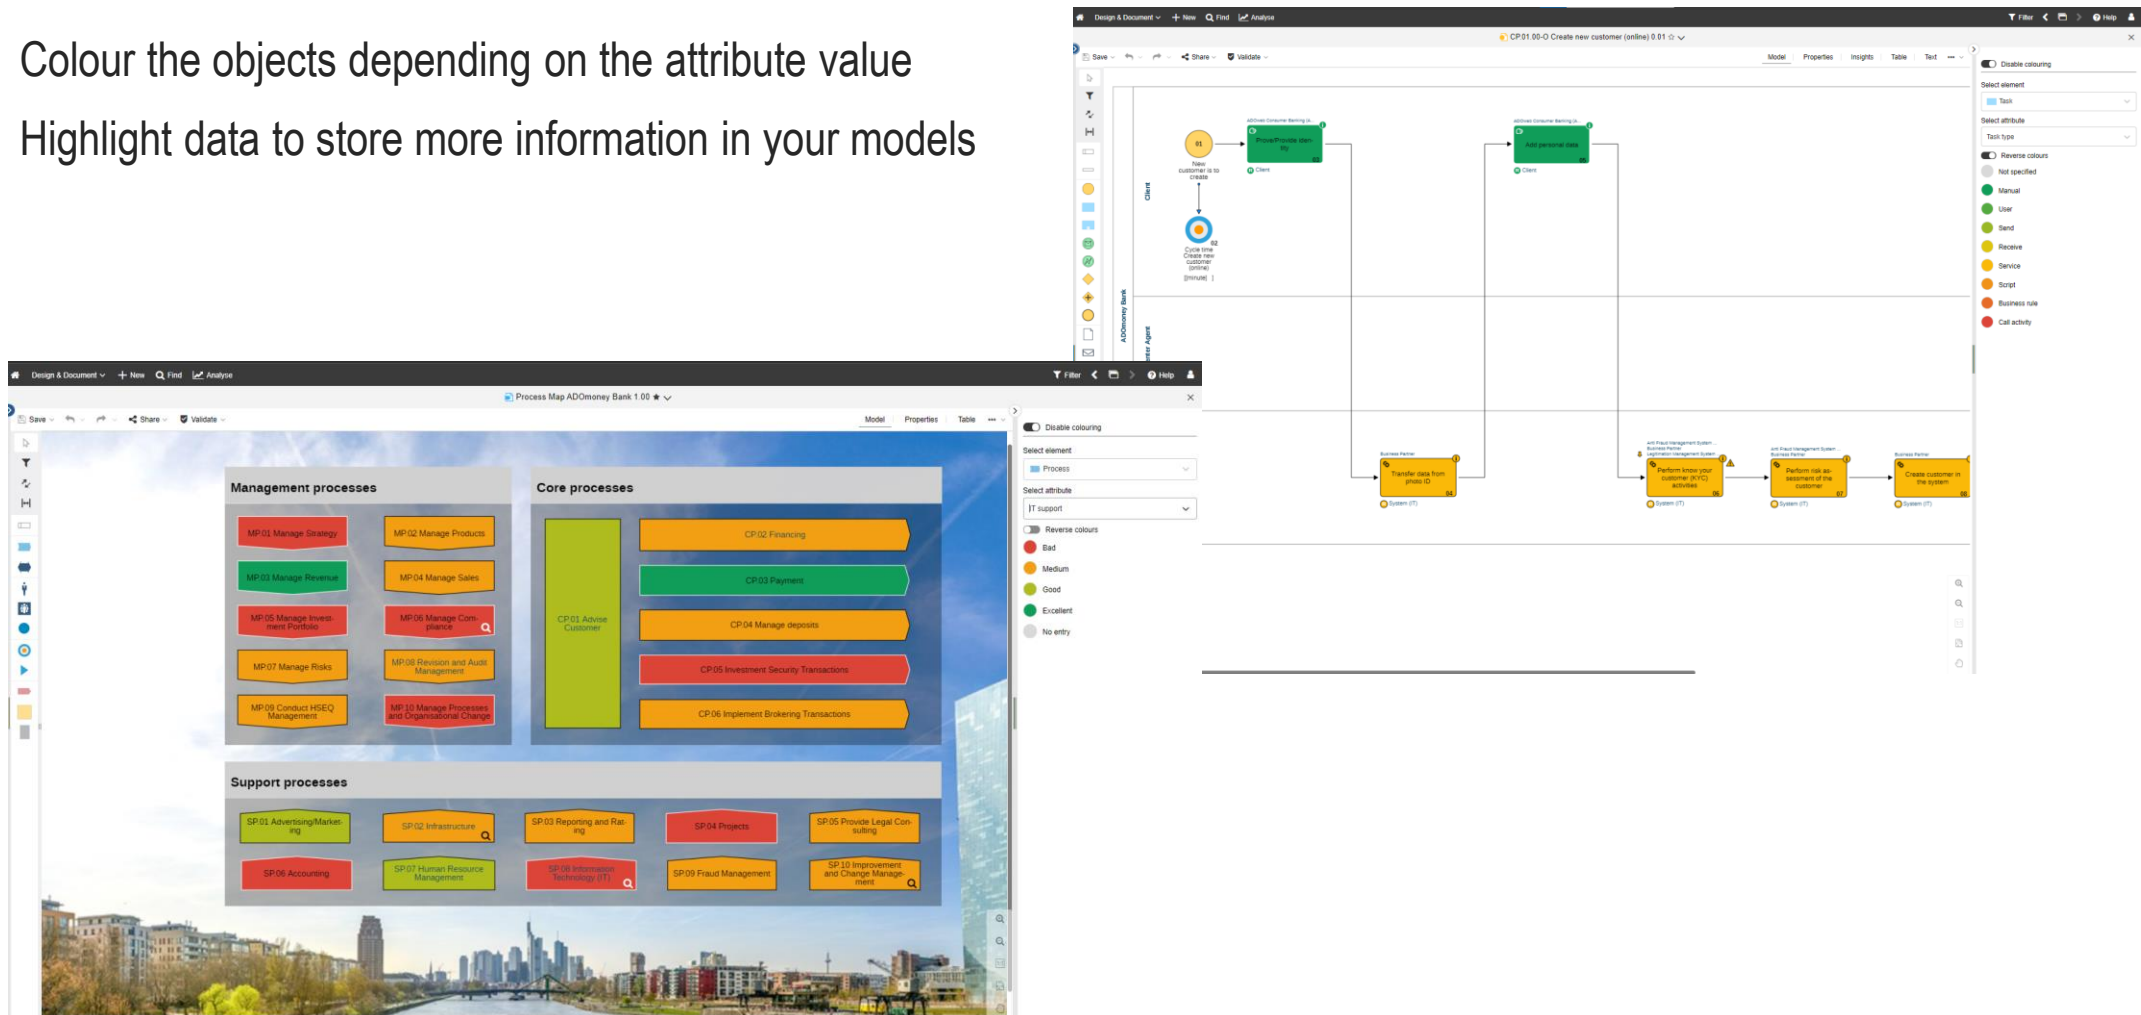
Colour the objects depending on the attribute value

Highlight data to store more information in your models

Design & Document New Find Analyse Filter Help

CP.01.00-O Create new customer (online) 0.01

Save Share Validate Model Properties Insights Table Text

Disable colouring
Select element
Task
Select attribute
Task type
Reverse colours
Not specified
Manual
User
Send
Receive
Service
Script
Business rule
Call activity

Client
ADOmoney Bank
New customer is to create
Prove/Provide identity
Client
Add personal data
Client
Cycle time Create new customer (online) [minute]
Transfer data from photo ID
System (IT)
Perform know your customer (KYC) activities
System (IT)
Perform risk assessment of the customer
System (IT)
Create customer in the system
System (IT)

Design & Document New Find Analyse Filter Help

Process Map ADOmoney Bank 1.00

Save Share Validate Model Properties Table

Management processes
MP.01 Manage Strategy
MP.02 Manage Products
MP.03 Manage Revenue
MP.04 Manage Sales
MP.05 Manage Investment Portfolio
MP.06 Manage Compliance
MP.07 Manage Risks
MP.08 Revision and Audit Management
MP.09 Conduct HSEQ Management
MP.10 Manage Processes and Organisational Change

Core processes
CP.01 Advise Customer
CP.02 Financing
CP.03 Payment
CP.04 Manage deposits
CP.05 Investment Security Transactions
CP.06 Implement Brokering Transactions

Support processes
SP.01 Advertising/Marketing
SP.02 Infrastructure
SP.03 Reporting and Rating
SP.04 Projects
SP.05 Provide Legal Consulting
SP.06 Accounting
SP.07 Human Resource Management
SP.08 Information Technology (IT)
SP.09 Fraud Management
SP.10 Improvement and Change Management

Disable colouring
Select element
Process
Select attribute
IT support
Reverse colours
Bad
Medium
Good
Excellent
No entry